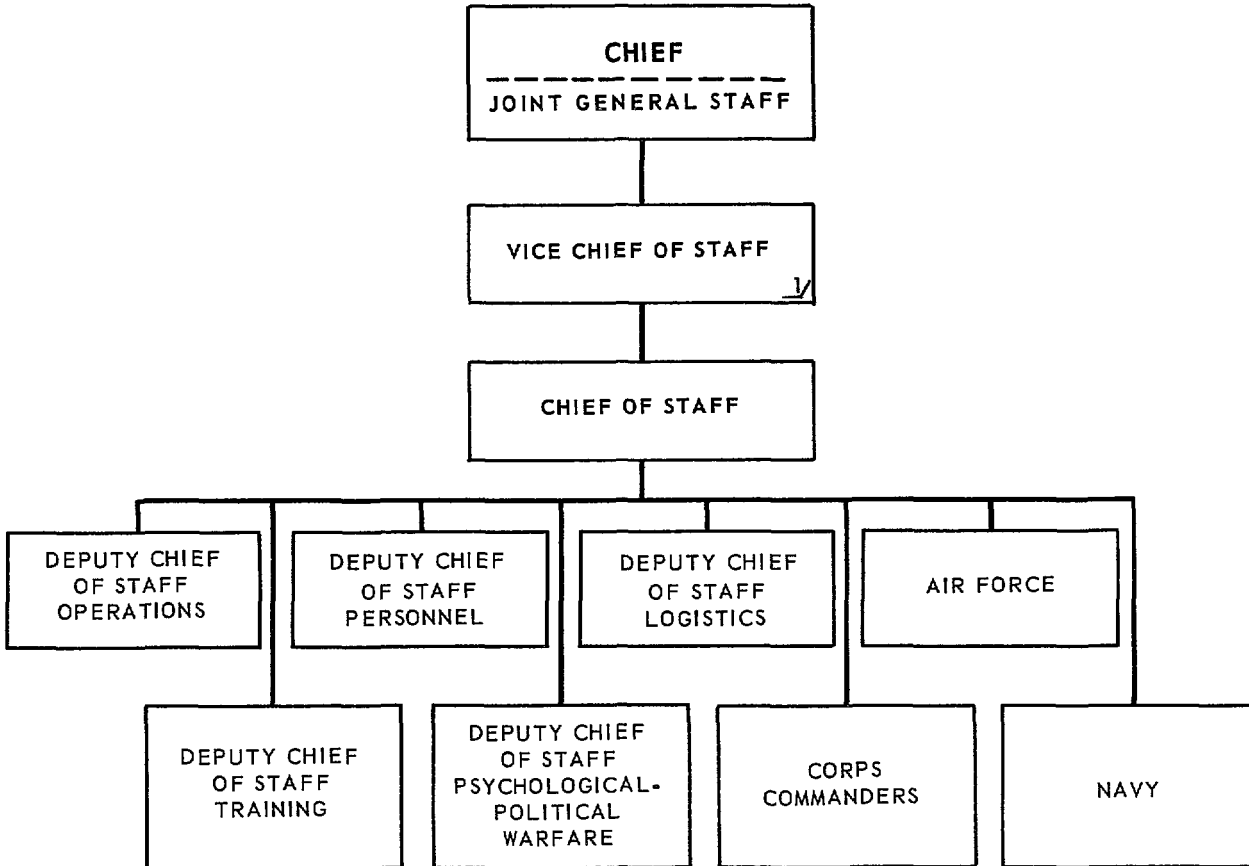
CHIEF

JOINT GENERAL STAFF

VICE CHIEF OF STAFF

1/

CHIEF OF STAFF

DEPUTY CHIEF OF STAFF OPERATIONS

DEPUTY CHIEF OF STAFF PERSONNEL

DEPUTY CHIEF OF STAFF LOGISTICS

AIR FORCE

DEPUTY CHIEF OF STAFF TRAINING

DEPUTY CHIEF OF STAFF PSYCHOLOGICAL-POLITICAL WARFARE

CORPS COMMANDERS

NAVY